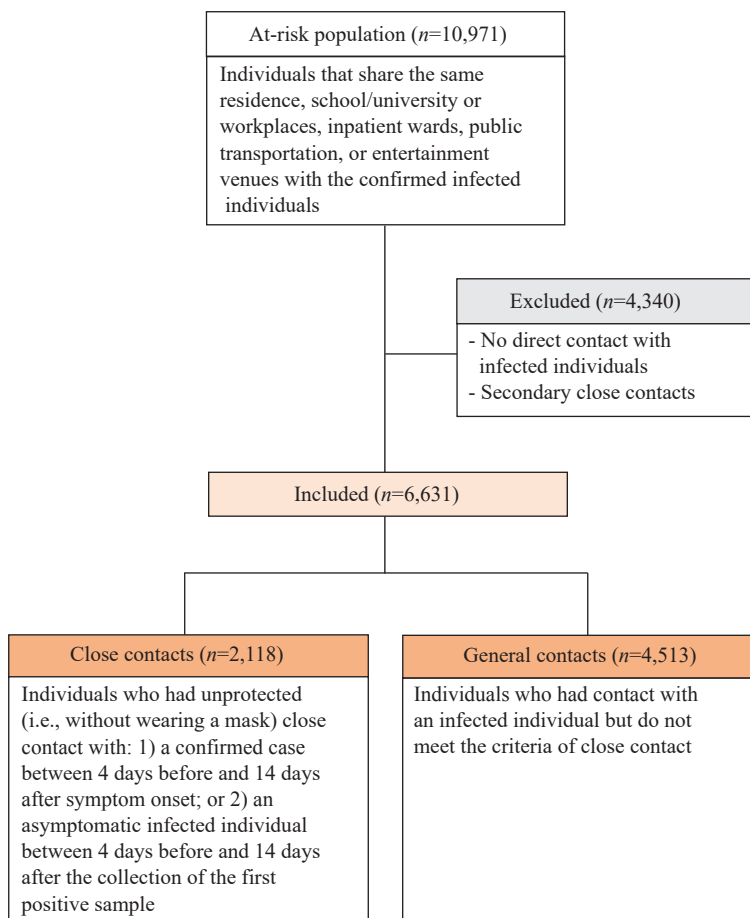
At-risk population ($n$=10,971)

Individuals that share the same residence, school/university or workplaces, inpatient wards, public transportation, or entertainment venues with the confirmed infected individuals

Excluded ($n$=4,340)

- No direct contact with infected individuals
- Secondary close contacts

Included ($n$=6,631)

Close contacts ($n$=2,118)

Individuals who had unprotected (i.e., without wearing a mask) close contact with: 1) a confirmed case between 4 days before and 14 days after symptom onset; or 2) an asymptomatic infected individual between 4 days before and 14 days after the collection of the first positive sample

General contacts ($n$=4,513)

Individuals who had contact with an infected individual but do not meet the criteria of close contact